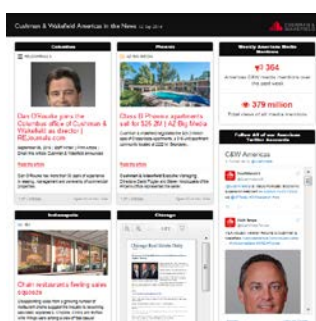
Cushman & Wakefield Americas in the News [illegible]

Columbus

Dan O'Rourke joins the Columbus office of Cushman & Wakefield as director | REJournals.com

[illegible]

Phoenix

Class B Phoenix apartments sell for $26.2M | AZ Big Media

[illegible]

Weekly Americas Media Mentions

364

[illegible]

379 million

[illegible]

Follow All of our Americas Twitter Accounts

C&W Americas

Indianapolis

Chain restaurants feeling sales squeeze

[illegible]

Chicago

Chicago Real Estate Daily

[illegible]